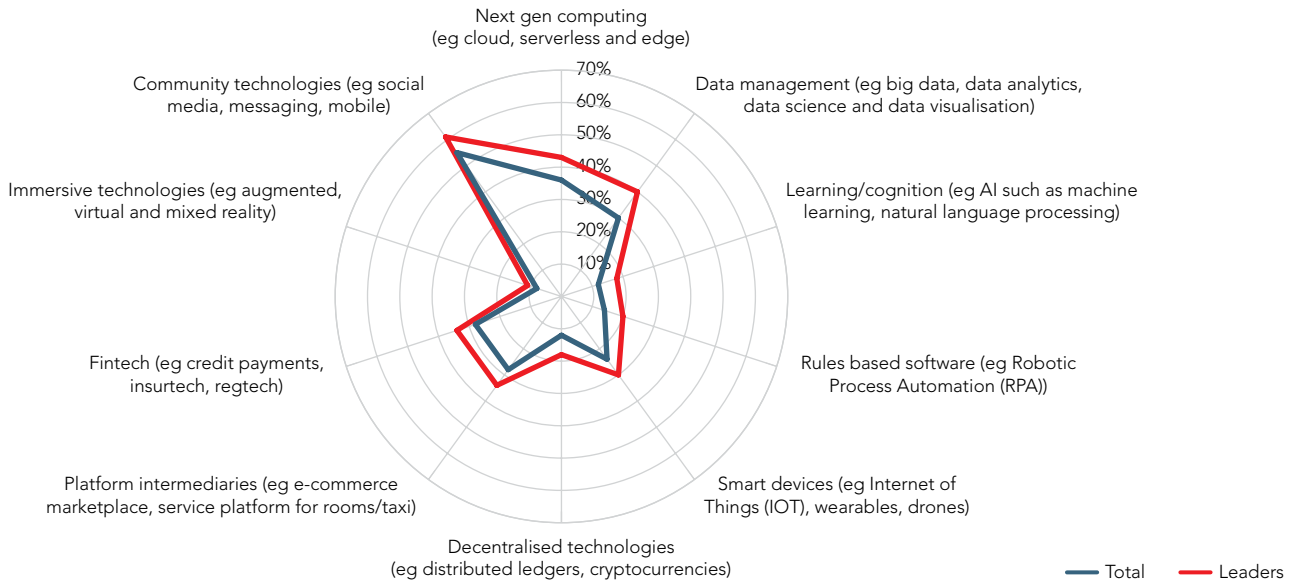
Next gen computing
(eg cloud, serverless and edge)

Data management (eg big data, data analytics, data science and data visualisation)

Learning/cognition (eg AI such as machine learning, natural language processing)

Rules based software (eg Robotic Process Automation (RPA))

Smart devices (eg Internet of Things (IOT), wearables, drones)

Decentralised technologies
(eg distributed ledgers, cryptocurrencies)

Platform intermediaries (eg e-commerce marketplace, service platform for rooms/taxi)

Fintech (eg credit payments, insurtech, regtech)

Immersive technologies (eg augmented, virtual and mixed reality)

Community technologies (eg social media, messaging, mobile)

70%
60%
50%
40%
30%
20%
10%

Total
Leaders